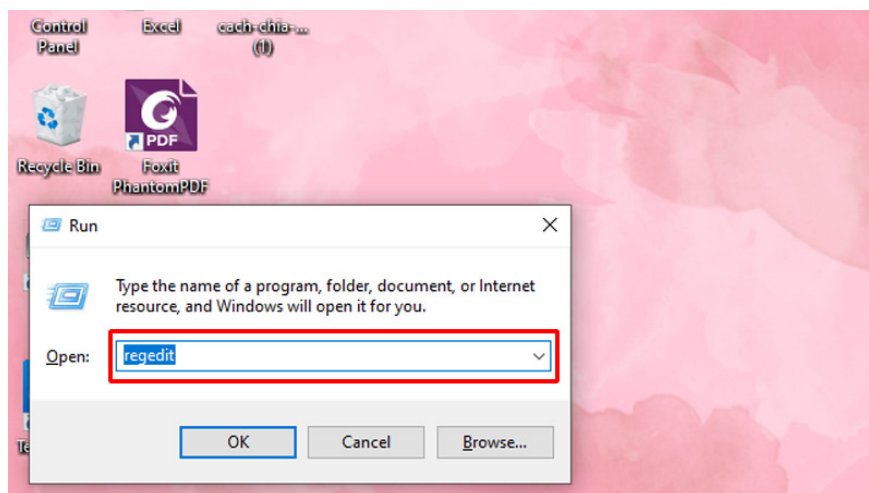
Control Panel

Excel

cach-chia-... (1)

Recycle Bin

PDF

Foxit PhantomPDF

Run

Type the name of a program, folder, document, or Internet resource, and Windows will open it for you.

Open: regedit

OK

Cancel

Browse...

Te